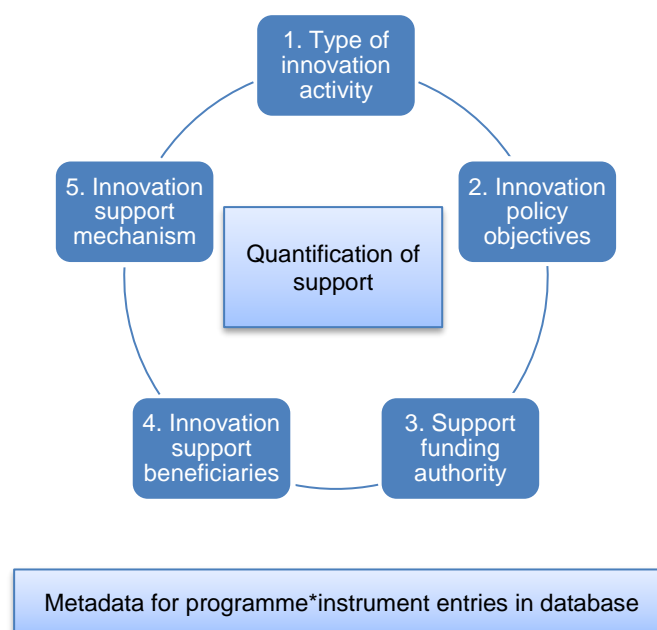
1. Type of innovation activity

2. Innovation policy objectives

3. Support funding authority

4. Innovation support beneficiaries

5. Innovation support mechanism

Quantification of support

Metadata for programme*instrument entries in database